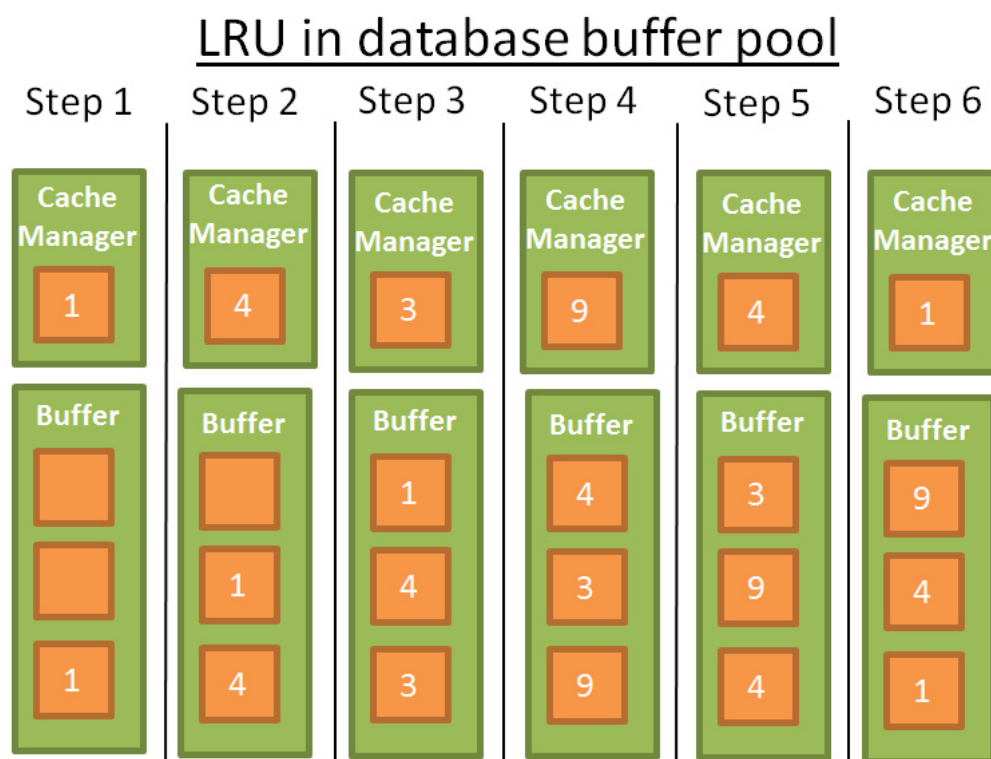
LRU in database buffer pool

Step 1

Cache Manager

1

Buffer

1

Step 2

Cache Manager

4

Buffer

1

4

Step 3

Cache Manager

3

Buffer

1

4

3

Step 4

Cache Manager

9

Buffer

4

3

9

Step 5

Cache Manager

4

Buffer

3

9

4

Step 6

Cache Manager

1

Buffer

9

4

1